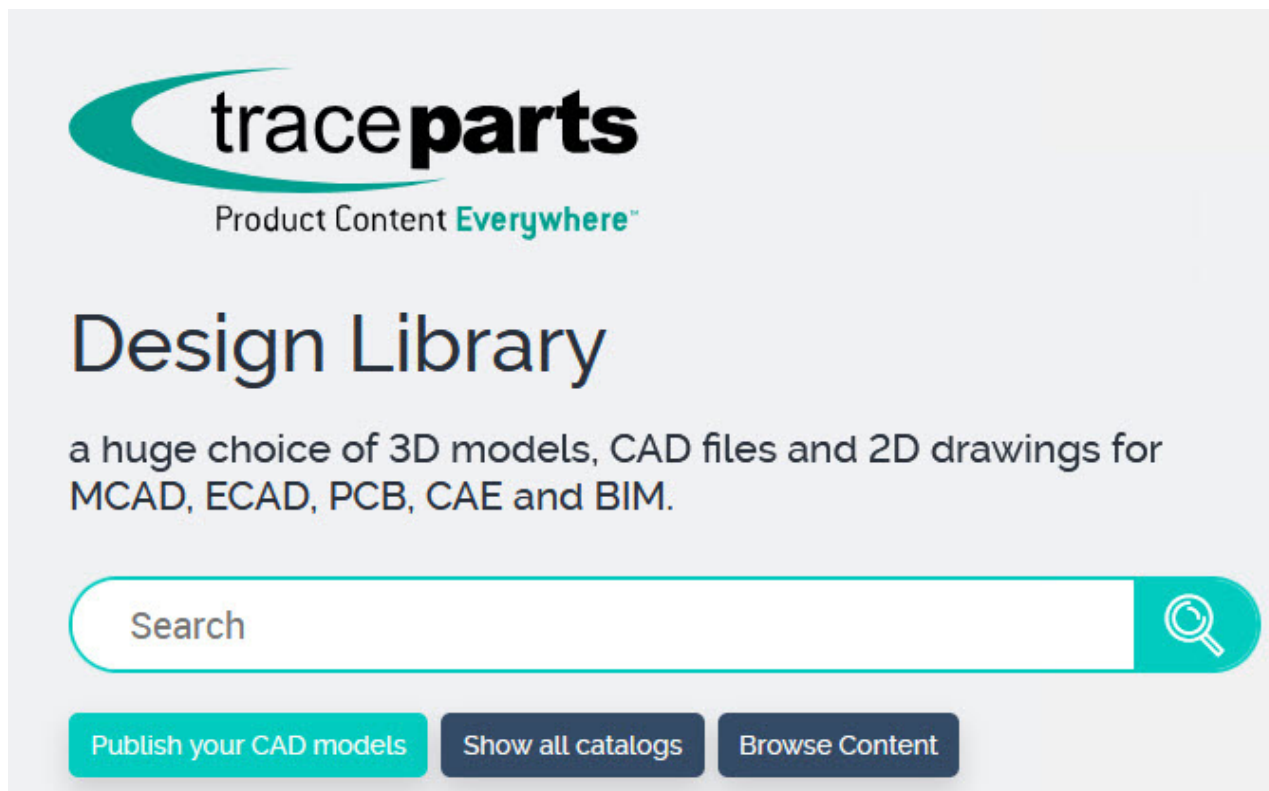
traceparts

Product Content Everywhere™

Design Library

a huge choice of 3D models, CAD files and 2D drawings for MCAD, ECAD, PCB, CAE and BIM.

Search

Publish your CAD models

Show all catalogs

Browse Content